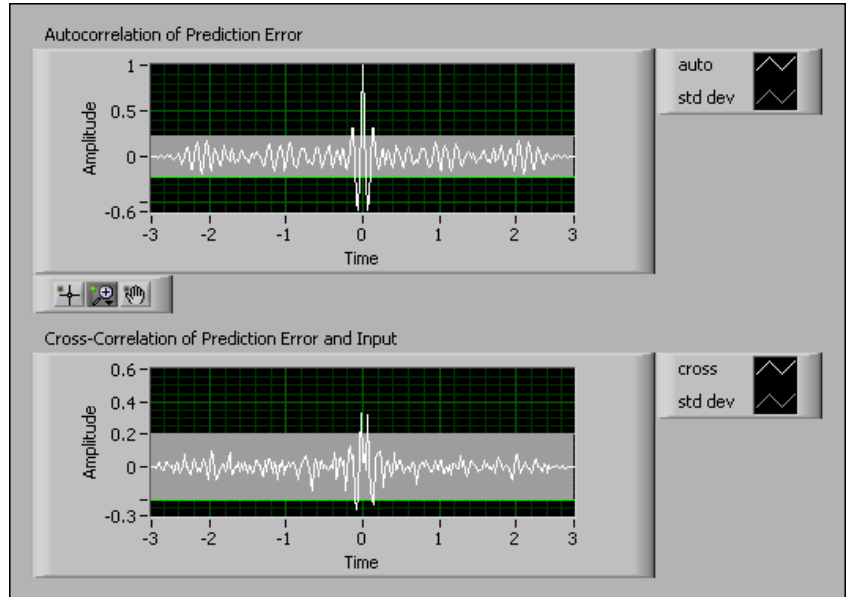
Autocorrelation of Prediction Error

auto
std dev

Amplitude
1
0.5
0
-0.6
-3
-2
-1
0
1
2
3
Time

Cross-Correlation of Prediction Error and Input

cross
std dev

Amplitude
0.6
0.4
0.2
0
-0.3
-3
-2
-1
0
1
2
3
Time